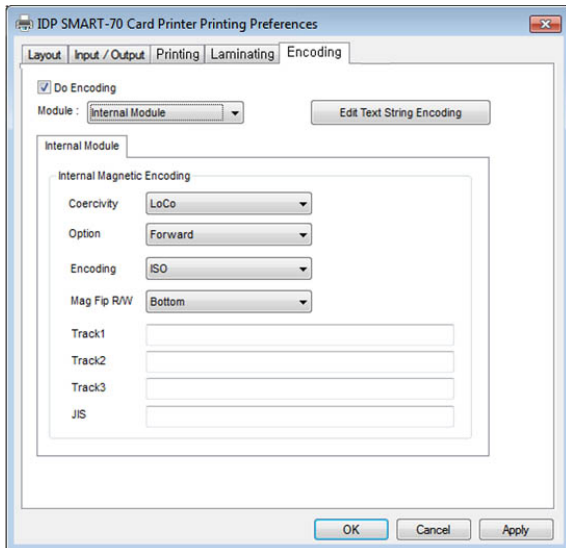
IDP SMART-70 Card Printer Printing Preferences

Layout | Input / Output | Printing | Laminating | Encoding

Do Encoding

Module : Internal Module

Edit Text String Encoding

Internal Module

Internal Magnetic Encoding

Coercivity LoCo

Option Forward

Encoding ISO

Mag Fip R/W Bottom

Track1

Track2

Track3

JIS

OK Cancel Apply